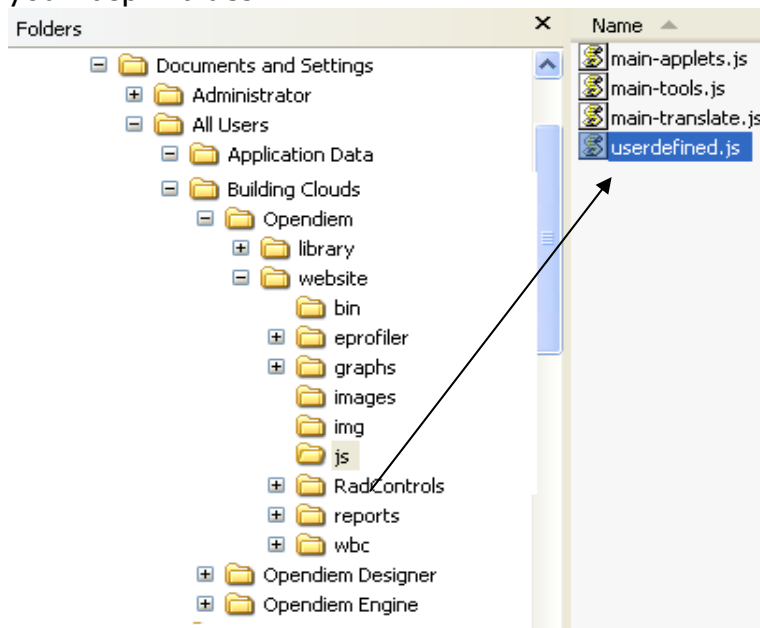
Folders
Documents and Settings
Administrator
All Users
Application Data
Building Clouds
Opendiem
library
website
bin
eprofiler
graphs
images
img
js
RadControls
reports
wbc
Opendiem Designer
Opendiem Engine

Name
main-applets.js
main-tools.js
main-translate.js
userdefined.js